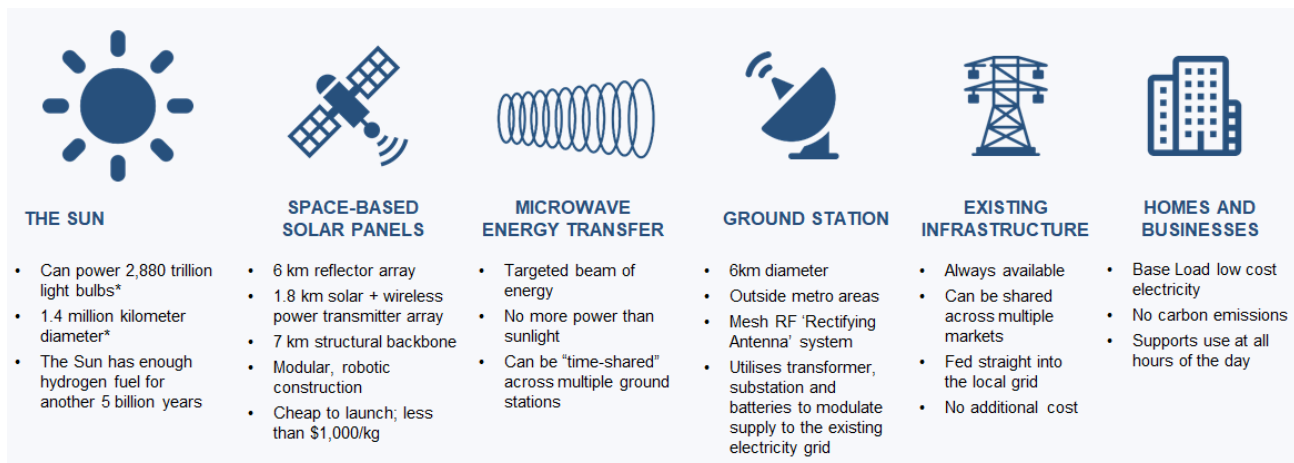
THE SUN

- Can power 2,880 trillion light bulbs*
- 1.4 million kilometer diameter*
- The Sun has enough hydrogen fuel for another 5 billion years

SPACE-BASED SOLAR PANELS

- 6 km reflector array
- 1.8 km solar + wireless power transmitter array
- 7 km structural backbone
- Modular, robotic construction
- Cheap to launch; less than $1,000/kg

MICROWAVE ENERGY TRANSFER

- Targeted beam of energy
- No more power than sunlight
- Can be "time-shared" across multiple ground stations

GROUND STATION

- 6km diameter
- Outside metro areas
- Mesh RF 'Rectifying Antenna' system
- Utilises transformer, substation and batteries to modulate supply to the existing electricity grid

EXISTING INFRASTRUCTURE

- Always available
- Can be shared across multiple markets
- Fed straight into the local grid
- No additional cost

HOMES AND BUSINESSES

- Base Load low cost electricity
- No carbon emissions
- Supports use at all hours of the day